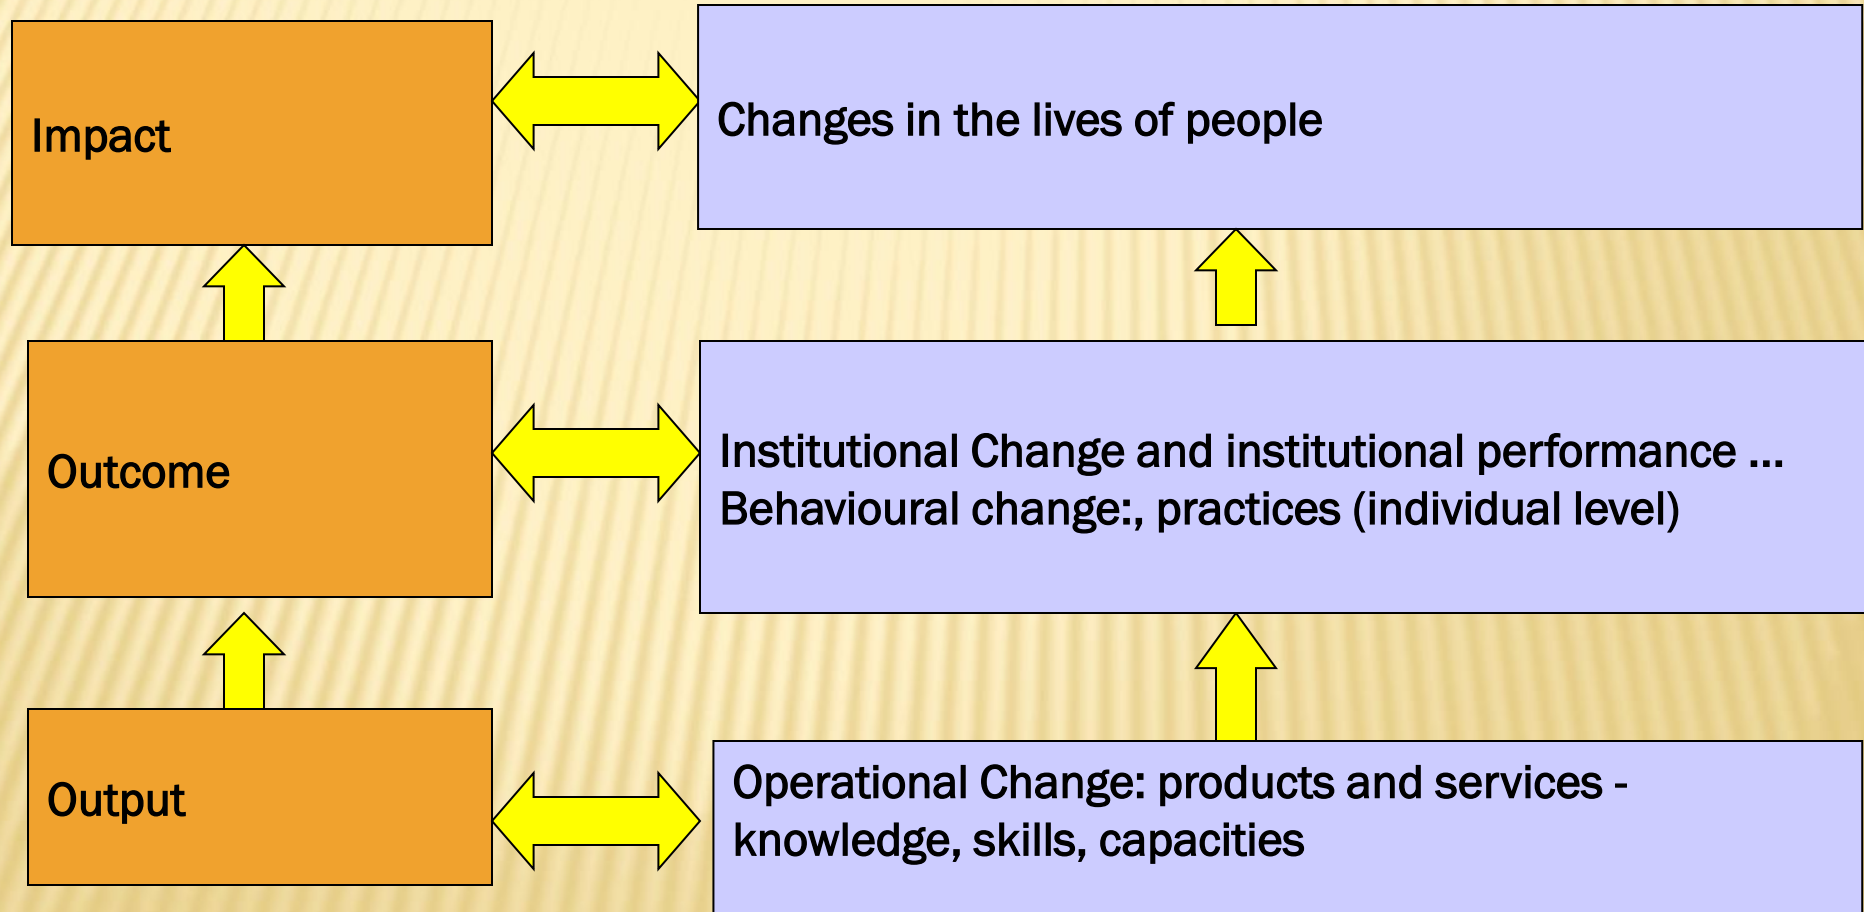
Impact

Changes in the lives of people

Outcome

Institutional Change and institutional performance …
Behavioural change:, practices (individual level)

Output

Operational Change: products and services - knowledge, skills, capacities